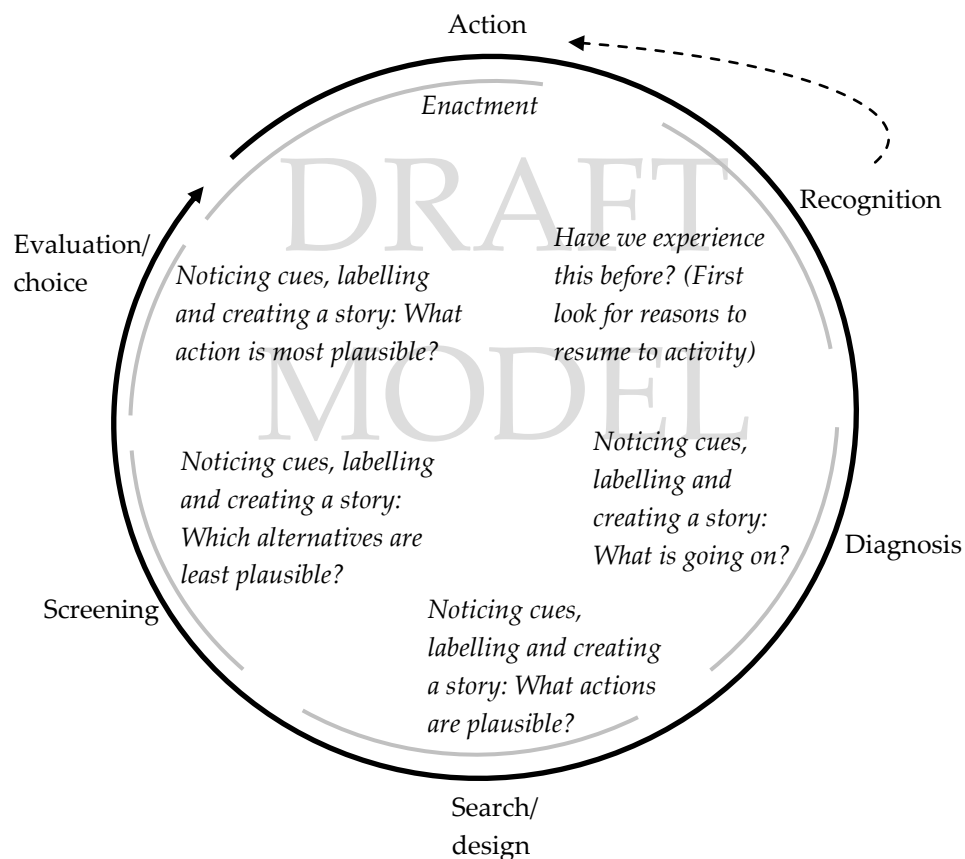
Action

Enactment

DRAFT MODEL

Recognition

Evaluation/ choice

Noticing cues, labelling and creating a story: What action is most plausible?

Have we experience this before? (First look for reasons to resume to activity)

Noticing cues, labelling and creating a story: Which alternatives are least plausible?

Noticing cues, labelling and creating a story: What is going on?

Diagnosis

Screening

Noticing cues, labelling and creating a story: What actions are plausible?

Search/ design